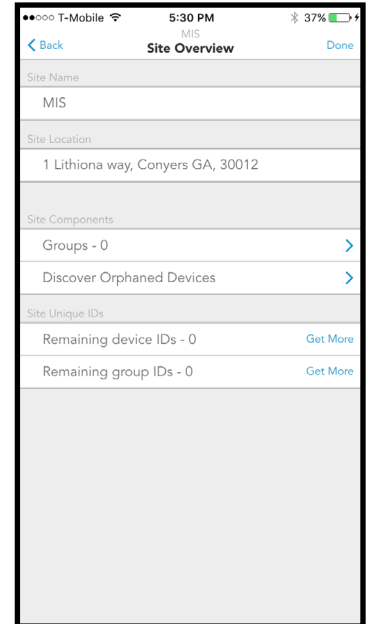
●●○○○ T-Mobile 5:30 PM 37%

Back
MIS
Site Overview
Done

Site Name

MIS

Site Location

1 Lithiona way, Conyers GA, 30012

Site Components

Groups - 0

Discover Orphaned Devices

Site Unique IDs

Remaining device IDs - 0
Get More

Remaining group IDs - 0
Get More